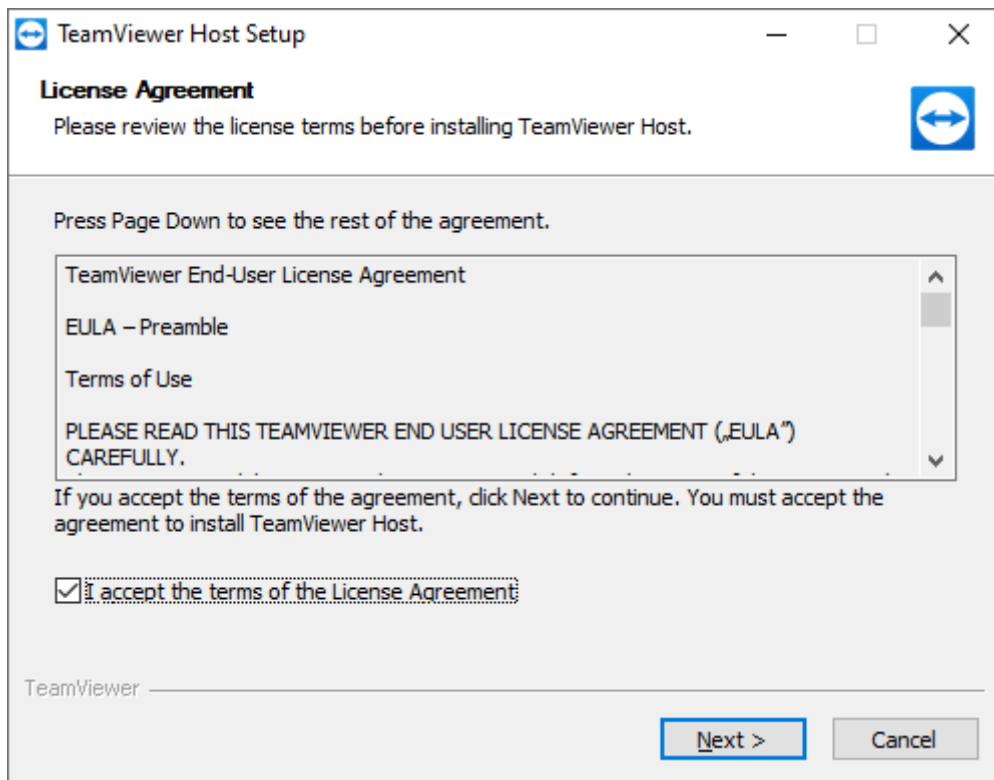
TeamViewer Host Setup

License Agreement

Please review the license terms before installing TeamViewer Host.

Press Page Down to see the rest of the agreement.

TeamViewer End-User License Agreement

EULA – Preamble

Terms of Use

PLEASE READ THIS TEAMVIEWER END USER LICENSE AGREEMENT („EULA") CAREFULLY.

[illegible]

If you accept the terms of the agreement, click Next to continue. You must accept the agreement to install TeamViewer Host.

I accept the terms of the License Agreement

TeamViewer

Next >

Cancel